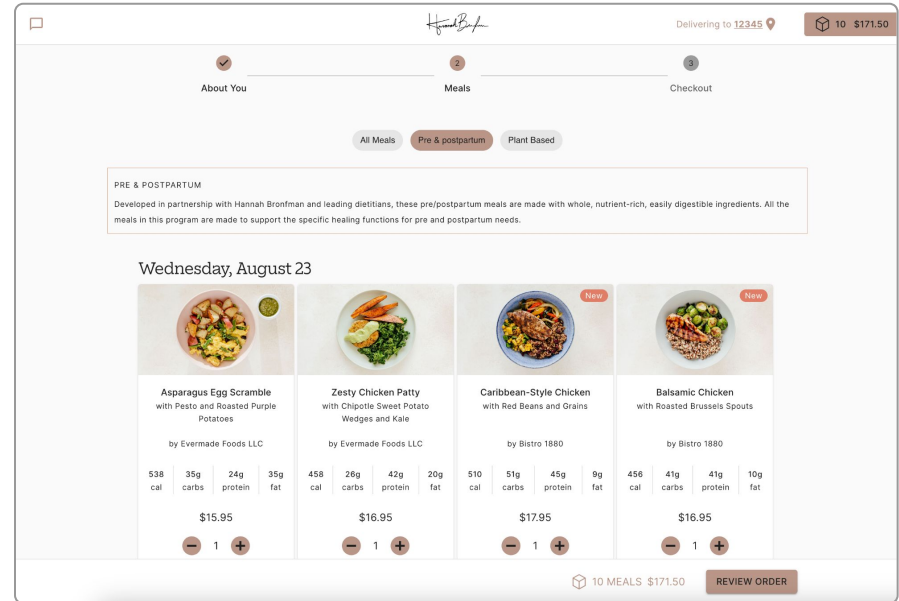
Hannah Bronfman

Delivering to 12345

10 $171.50

About You

2
Meals

3
Checkout

All Meals
Pre & postpartum
Plant Based

PRE & POSTPARTUM

Developed in partnership with Hannah Bronfman and leading dietitians, these pre/postpartum meals are made with whole, nutrient-rich, easily digestible ingredients. All the meals in this program are made to support the specific healing functions for pre and postpartum needs.

Wednesday, August 23

Asparagus Egg Scramble
with Pesto and Roasted Purple Potatoes

by Evermade Foods LLC

| 538 cal | 35g carbs | 24g protein | 35g fat |
|---|---|---|---|

$15.95

1

Zesty Chicken Patty
with Chipotle Sweet Potato Wedges and Kale

by Evermade Foods LLC

| 458 cal | 26g carbs | 42g protein | 20g fat |
|---|---|---|---|

$16.95

1

New

Caribbean-Style Chicken
with Red Beans and Grains

by Bistro 1880

| 510 cal | 51g carbs | 45g protein | 9g fat |
|---|---|---|---|

$17.95

1

New

Balsamic Chicken
with Roasted Brussels Spouts

by Bistro 1880

| 456 cal | 41g carbs | 41g protein | 10g fat |
|---|---|---|---|

$16.95

1

10 MEALS $171.50

REVIEW ORDER